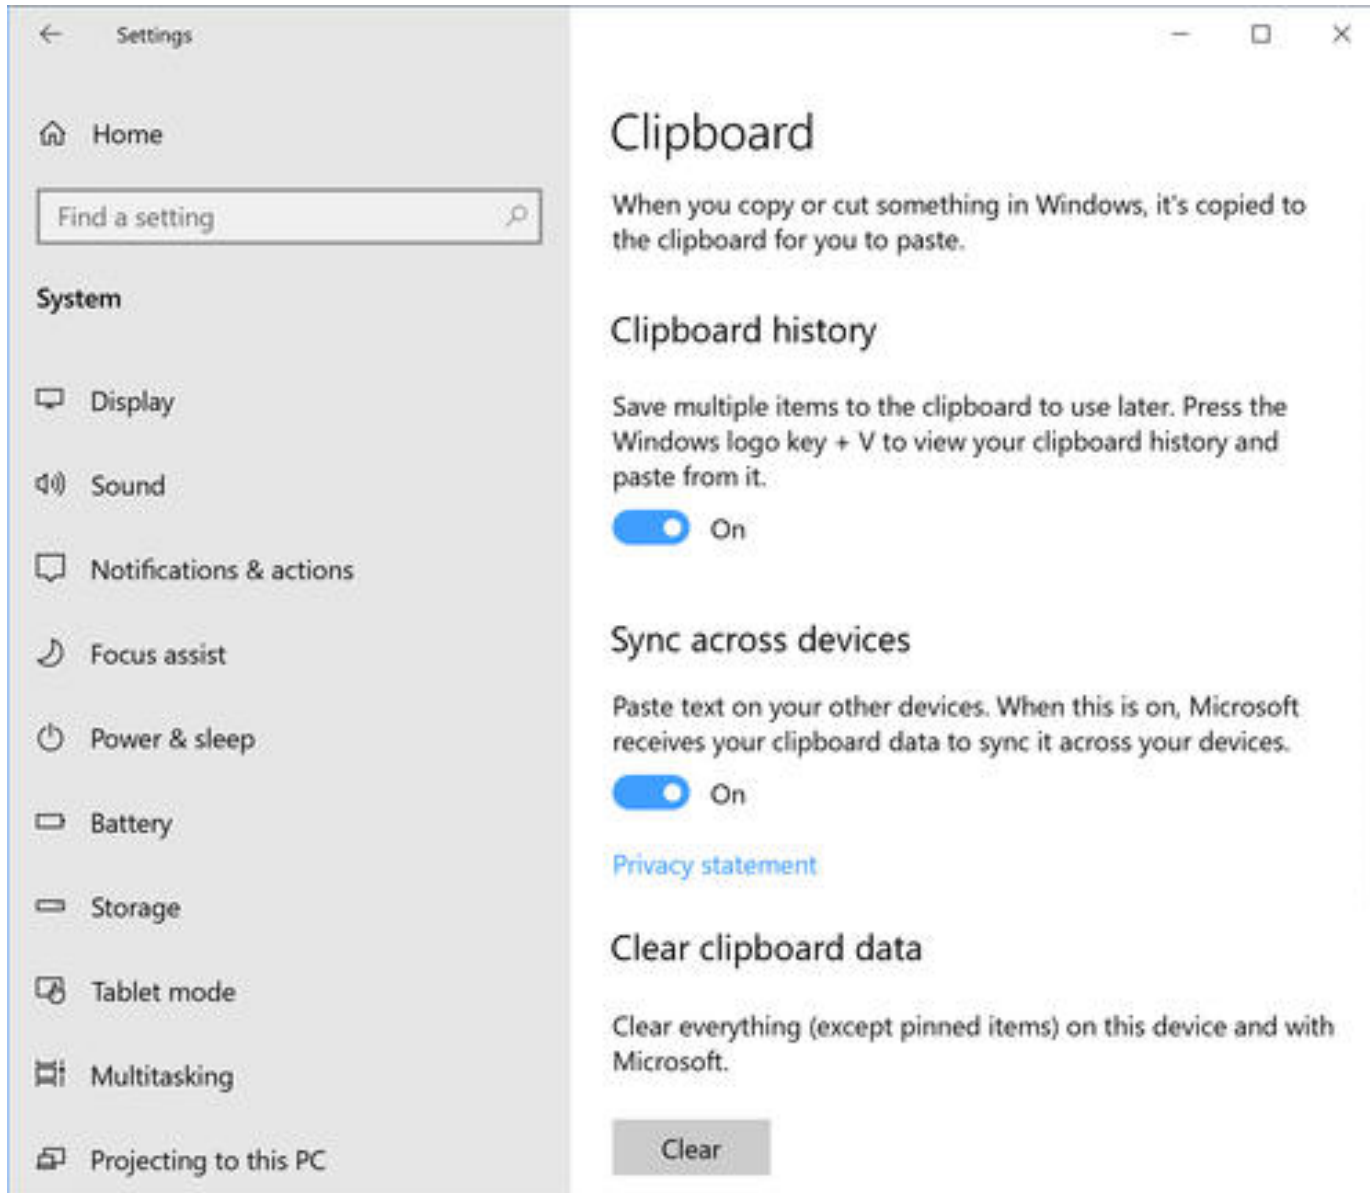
Settings

Home

Find a setting

System

Display

Sound

Notifications & actions

Focus assist

Power & sleep

Battery

Storage

Tablet mode

Multitasking

Projecting to this PC

Clipboard

When you copy or cut something in Windows, it's copied to the clipboard for you to paste.

Clipboard history

Save multiple items to the clipboard to use later. Press the Windows logo key + V to view your clipboard history and paste from it.

On

Sync across devices

Paste text on your other devices. When this is on, Microsoft receives your clipboard data to sync it across your devices.

On

Privacy statement

Clear clipboard data

Clear everything (except pinned items) on this device and with Microsoft.

Clear